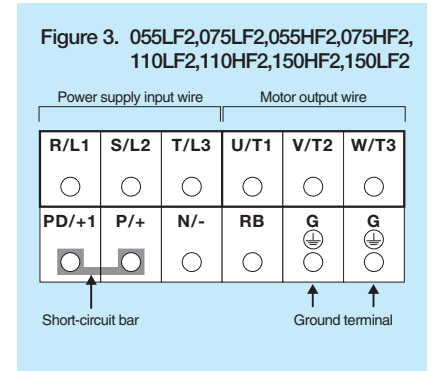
Figure 3. 055LF2,075LF2,055HF2,075HF2,
110LF2,110HF2,150HF2,150LF2

Power supply input wire

Motor output wire

| R/L1 | S/L2 | T/L3 | U/T1 | V/T2 | W/T3 |
|---|---|---|---|---|---|
| PD/+1 | P/+ | N/- | RB | G | G |

Short-circuit bar

Ground terminal